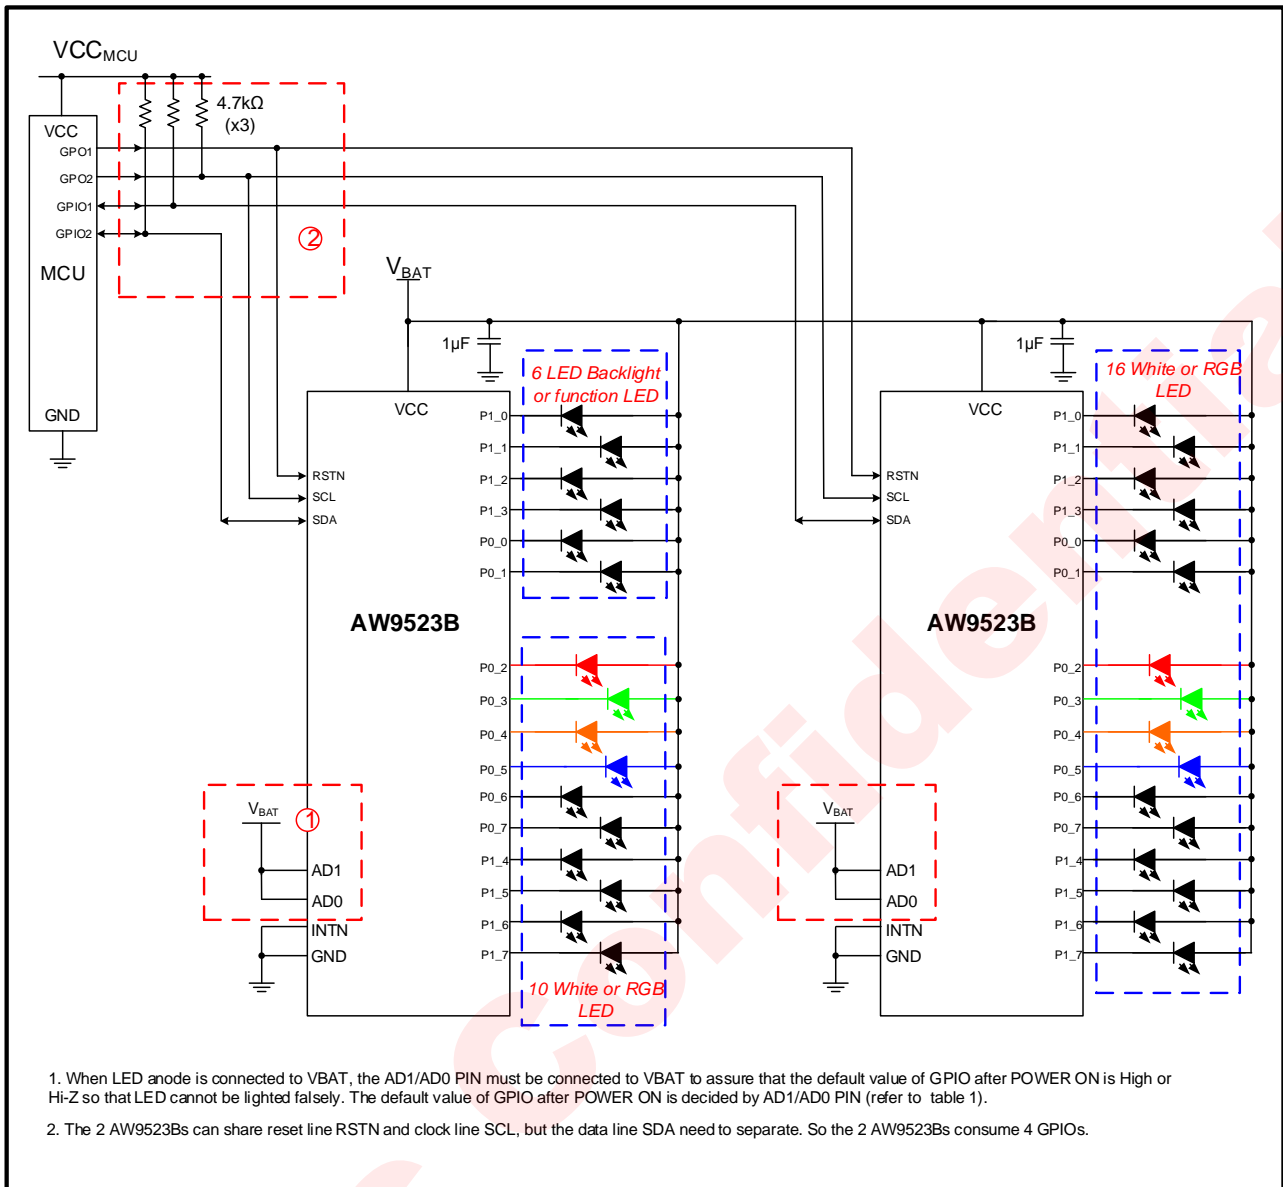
$VCC_{MCU}$

4.7kΩ (x3)

VCC
GPO1
GPO2
GPIO1
GPIO2
MCU
GND

②

$V_{BAT}$

1μF

6 LED Backlight or function LED

VCC
RSTN
SCL
SDA
AW9523B
P1_0
P1_1
P1_2
P1_3
P0_0
P0_1
P0_2
P0_3
P0_4
P0_5
P0_6
P0_7
P1_4
P1_5
P1_6
P1_7

$V_{BAT}$
①
AD1
AD0
INTN
GND

10 White or RGB LED

1μF

16 White or RGB LED

VCC
RSTN
SCL
SDA
AW9523B
P1_0
P1_1
P1_2
P1_3
P0_0
P0_1
P0_2
P0_3
P0_4
P0_5
P0_6
P0_7
P1_4
P1_5
P1_6
P1_7

$V_{BAT}$
AD1
AD0
INTN
GND

Confidential

1. When LED anode is connected to VBAT, the AD1/AD0 PIN must be connected to VBAT to assure that the default value of GPIO after POWER ON is High or Hi-Z so that LED cannot be lighted falsely. The default value of GPIO after POWER ON is decided by AD1/AD0 PIN (refer to table 1).

2. The 2 AW9523Bs can share reset line RSTN and clock line SCL, but the data line SDA need to separate. So the 2 AW9523Bs consume 4 GPIOs.